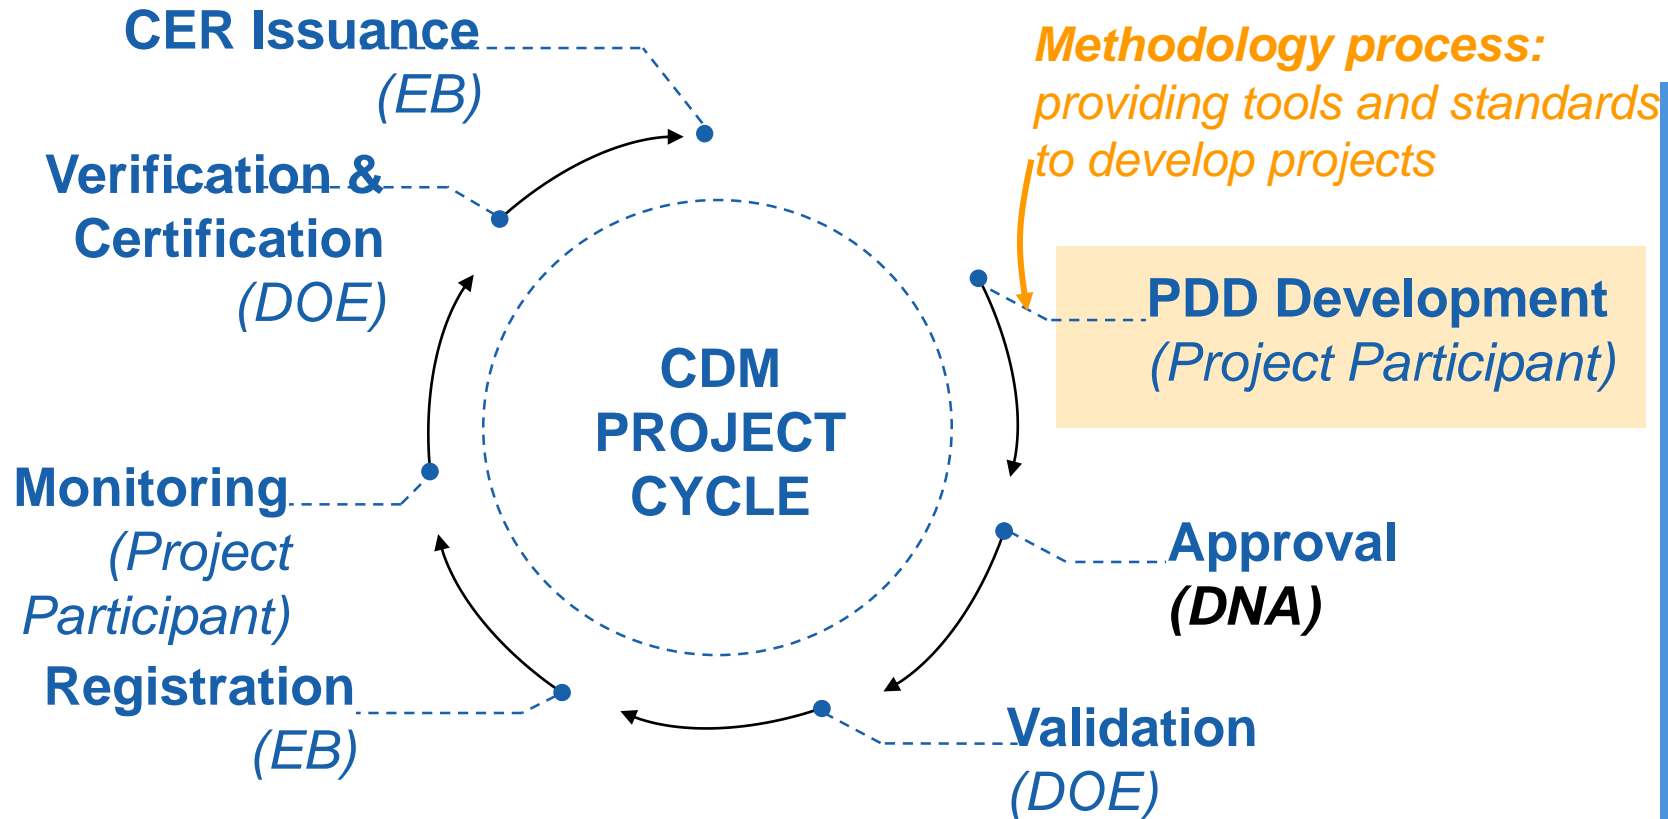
CER Issuance
(EB)

Methodology process:
providing tools and standards
to develop projects

Verification &
Certification
(DOE)

PDD Development
(Project Participant)

CDM
PROJECT
CYCLE

Monitoring
(Project
Participant)

Approval
(DNA)

Registration
(EB)

Validation
(DOE)